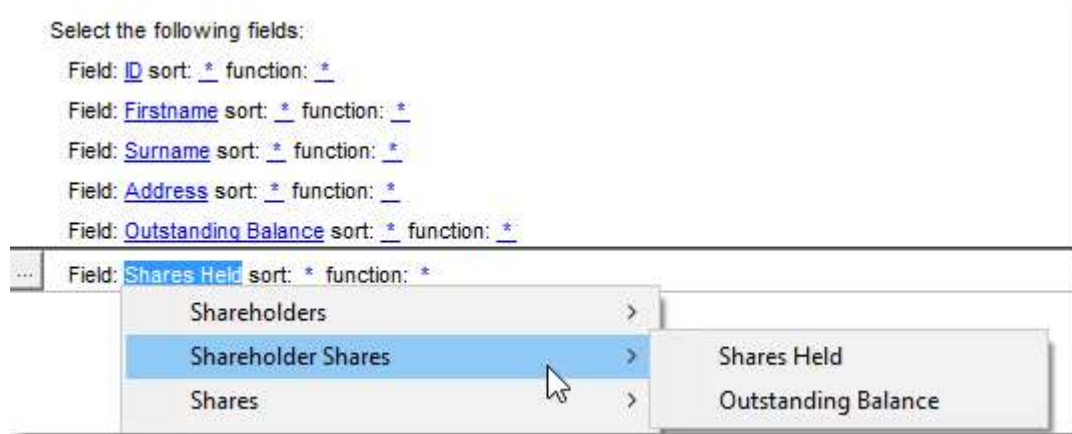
Select the following fields:

Field: ID sort: * function: *

Field: Firstname sort: * function: *

Field: Surname sort: * function: *

Field: Address sort: * function: *

Field: Outstanding Balance sort: * function: *

... Field: Shares Held sort: * function: *

Shareholders >

Shareholder Shares >

Shares >

Shares Held

Outstanding Balance